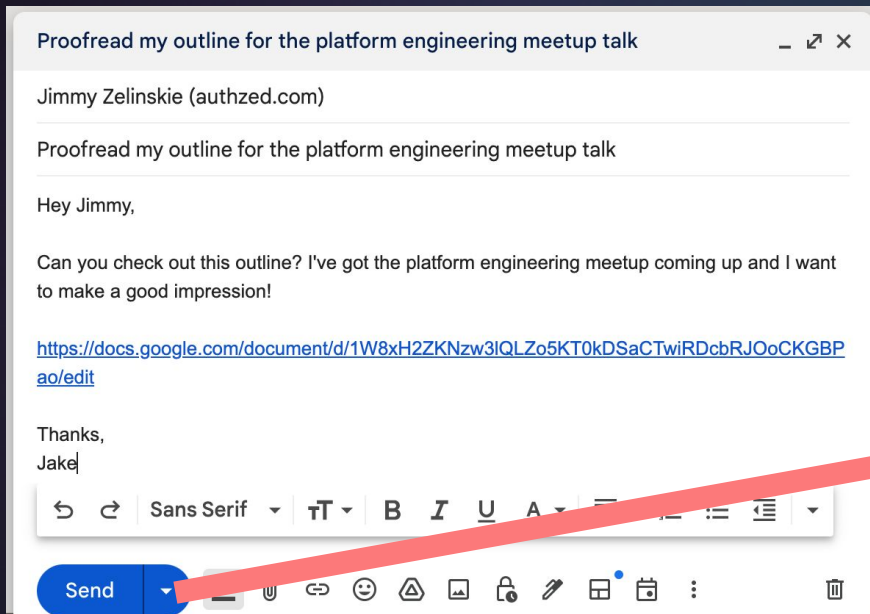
Proofread my outline for the platform engineering meetup talk

Jimmy Zelinskie (authzed.com)

Proofread my outline for the platform engineering meetup talk

Hey Jimmy,

Can you check out this outline? I've got the platform engineering meetup coming up and I want to make a good impression!

https://docs.google.com/document/d/1W8xH2ZKNzw3lQLZo5KT0kDSaCTwiRDcbRJOoCKGBPao/edit

Thanks,
Jake

Sans Serif

Send